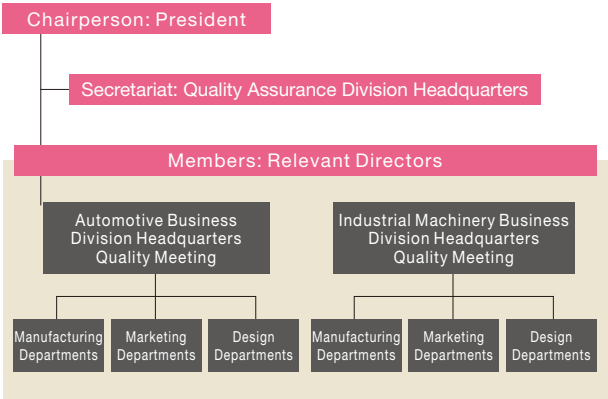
Chairperson: President

Secretariat: Quality Assurance Division Headquarters

Members: Relevant Directors

Automotive Business Division Headquarters Quality Meeting

Manufacturing Departments

Marketing Departments

Design Departments

Industrial Machinery Business Division Headquarters Quality Meeting

Manufacturing Departments

Marketing Departments

Design Departments